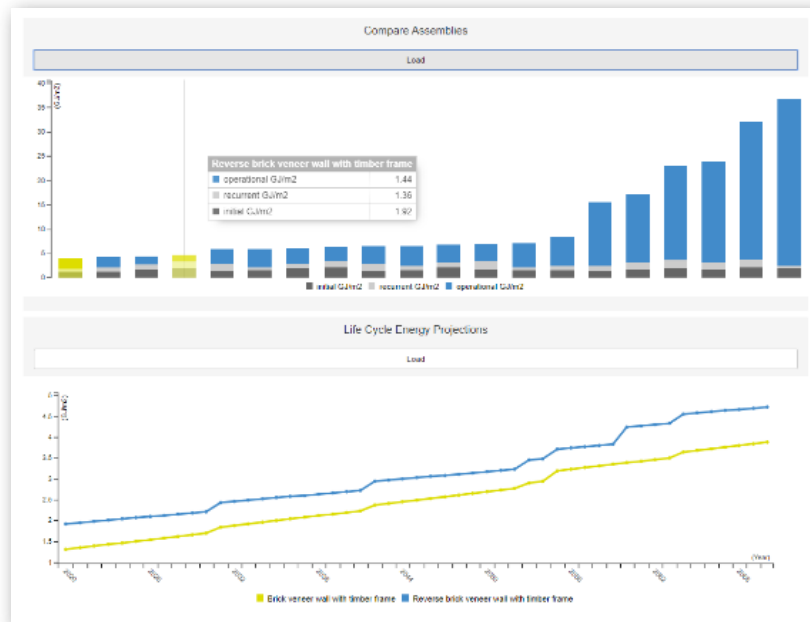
Compare Assemblies

Load

40
35
30
25
20
15
10
5
0

(GJ/m2)

Reverse brick veneer wall with timber frame

| | |
|---|---|
| operational GJ/m2 | 1.44 |
| recurrent GJ/m2 | 1.36 |
| initial GJ/m2 | 1.92 |

initial GJ/m2 recurrent GJ/m2 operational GJ/m2

Life Cycle Energy Projections

Load

5
4.5
4
3.5
3
2.5
2
1.5
1

(GJ/m2)

(Year)

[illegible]

Brick veneer wall with timber frame Reverse brick veneer wall with timber frame